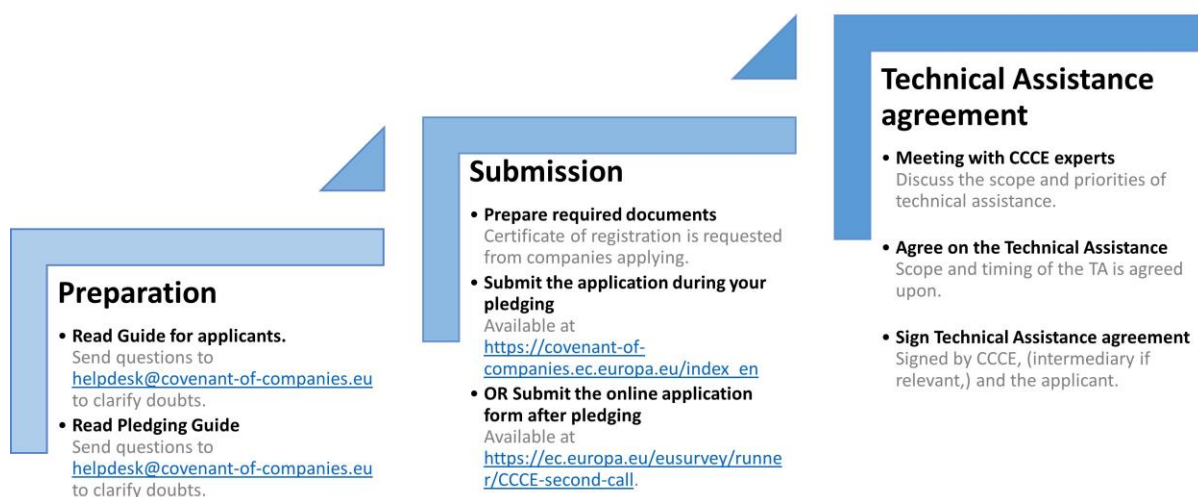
Preparation

• Read Guide for applicants.
Send questions to helpdesk@covenant-of-companies.eu to clarify doubts.
• Read Pledging Guide
Send questions to helpdesk@covenant-of-companies.eu to clarify doubts.

Submission

• Prepare required documents
Certificate of registration is requested from companies applying.
• Submit the application during your pledging
Available at https://covenant-of-companies.ec.europa.eu/index_en
• OR Submit the online application form after pledging
Available at https://ec.europa.eu/eusurvey/runner/CCCE-second-call.

Technical Assistance agreement

• Meeting with CCCE experts
Discuss the scope and priorities of technical assistance.

• Agree on the Technical Assistance
Scope and timing of the TA is agreed upon.

• Sign Technical Assistance agreement
Signed by CCCE, (intermediary if relevant,) and the applicant.